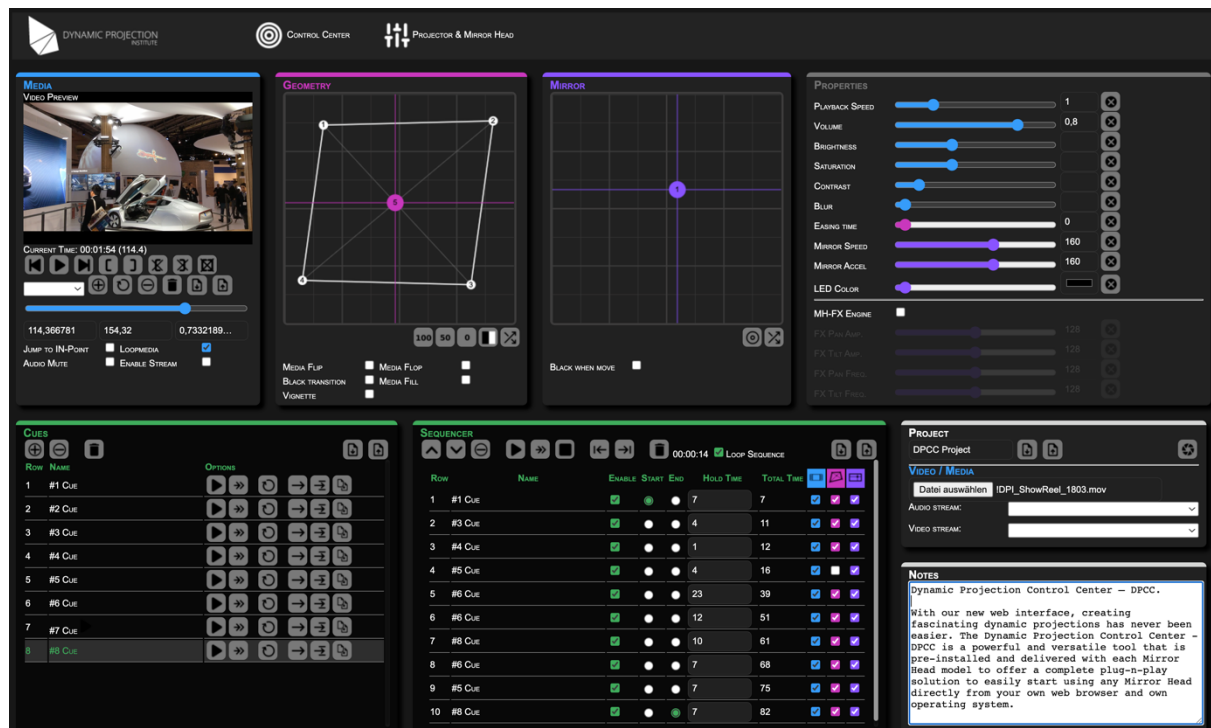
DYNAMIC PROJECTION INSTITUTE

Control Center

Projector & Mirror Head

Media
Video Preview

Current Time: 00:01:54 (114.4)

114,366781
154,32
0,7332189...

Jump to IN-Point
Loopmedia
Audio Mute
Enable Stream

Geometry

1
2
3
4
5

100
50
0

Media Flip
Media Flop
Black transition
Media Fill
Vignette

Mirror

1

Black when move

Properties

Playback Speed 1
Volume 0,8
Brightness
Saturation
Contrast
Blur
Easing time 0
Mirror Speed 160
Mirror Accel 160
LED Color

MH-FX Engine

FX Pan Amp. 128
FX Tilt Amp. 128
FX Pan Freq. 128
FX Tilt Freq. 128

Cues

| Row | Name |
|---|---|
| 1 | #1 Cue |
| 2 | #2 Cue |
| 3 | #3 Cue |
| 4 | #4 Cue |
| 5 | #5 Cue |
| 6 | #6 Cue |
| 7 | #7 Cue |
| 8 | #8 Cue |

Options

Sequencer

00:00:14 Loop Sequence

| Row | Name | Enable | Start | End | Hold Time | Total Time |
|---|---|---|---|---|---|---|
| 1 | #1 Cue | | | | 7 | 7 |
| 2 | #3 Cue | | | | 4 | 11 |
| 3 | #4 Cue | | | | 1 | 12 |
| 4 | #5 Cue | | | | 4 | 16 |
| 5 | #6 Cue | | | | 23 | 39 |
| 6 | #6 Cue | | | | 12 | 51 |
| 7 | #8 Cue | | | | 10 | 61 |
| 8 | #6 Cue | | | | 7 | 68 |
| 9 | #5 Cue | | | | 7 | 75 |
| 10 | #8 Cue | | | | 7 | 82 |

Project
DPCC Project

Video / Media
Datei auswählen !DPI_ShowReel_1803.mov
Audio stream:
Video stream:

Notes
Dynamic Projection Control Center – DPCC.

With our new web interface, creating fascinating dynamic projections has never been easier. The Dynamic Projection Control Center - DPCC is a powerful and versatile tool that is pre-installed and delivered with each Mirror Head model to offer a complete plug-n-play solution to easily start using any Mirror Head directly from your own web browser and own operating system.